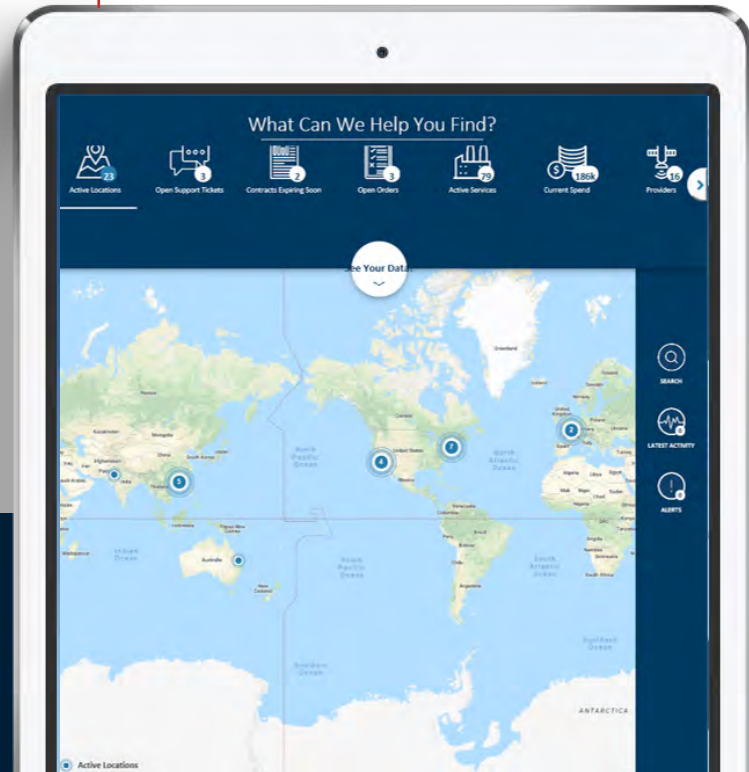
What Can We Help You Find?

23
Active Locations

3
Open Support Tickets

2
Contracts Expiring Soon

3
Open Orders

79
Active Services

186k
Current Spend

16
Providers

See Your Data

SEARCH

LATEST ACTIVITY

ALERTS

Greenland

North Pacific Ocean

North Atlantic Ocean

Indian Ocean

South Pacific Ocean

South Atlantic Ocean

Southern Ocean

Australia

ANTARCTICA

5

4

7

2

Active Locations